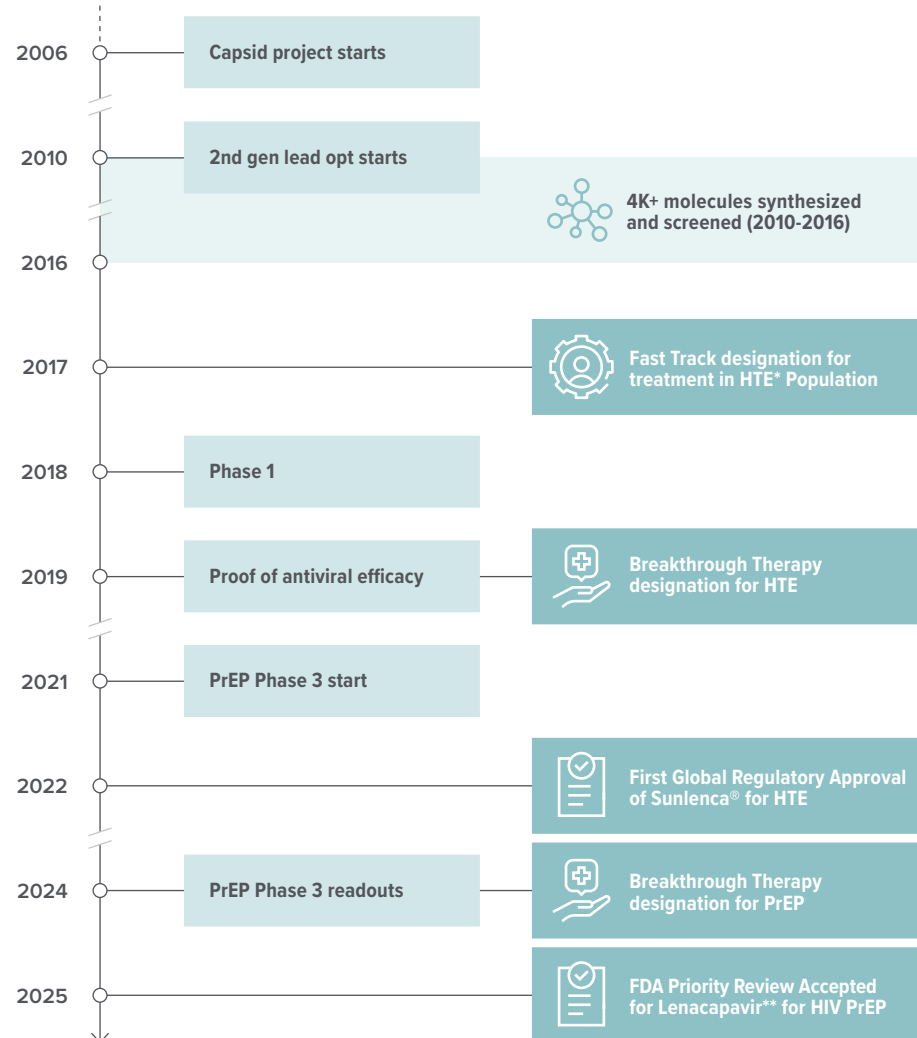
2006
Capsid project starts

2010
2nd gen lead opt starts

4K+ molecules synthesized and screened (2010-2016)

2016

2017
Fast Track designation for treatment in HTE* Population

2018
Phase 1

2019
Proof of antiviral efficacy

Breakthrough Therapy designation for HTE

2021
PrEP Phase 3 start

2022
First Global Regulatory Approval of Sunlenca® for HTE

2024
PrEP Phase 3 readouts

Breakthrough Therapy designation for PrEP

2025
FDA Priority Review Accepted for Lenacapavir** for HIV PrEP